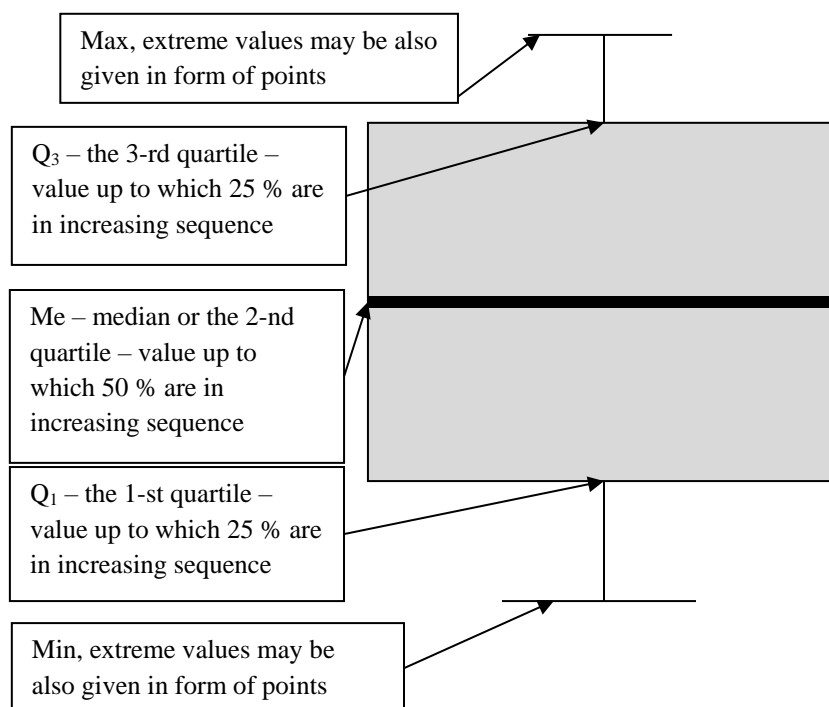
Max, extreme values may be also given in form of points

$Q_3$ – the 3-rd quartile – value up to which 25 % are in increasing sequence

Me – median or the 2-nd quartile – value up to which 50 % are in increasing sequence

$Q_1$ – the 1-st quartile – value up to which 25 % are in increasing sequence

Min, extreme values may be also given in form of points